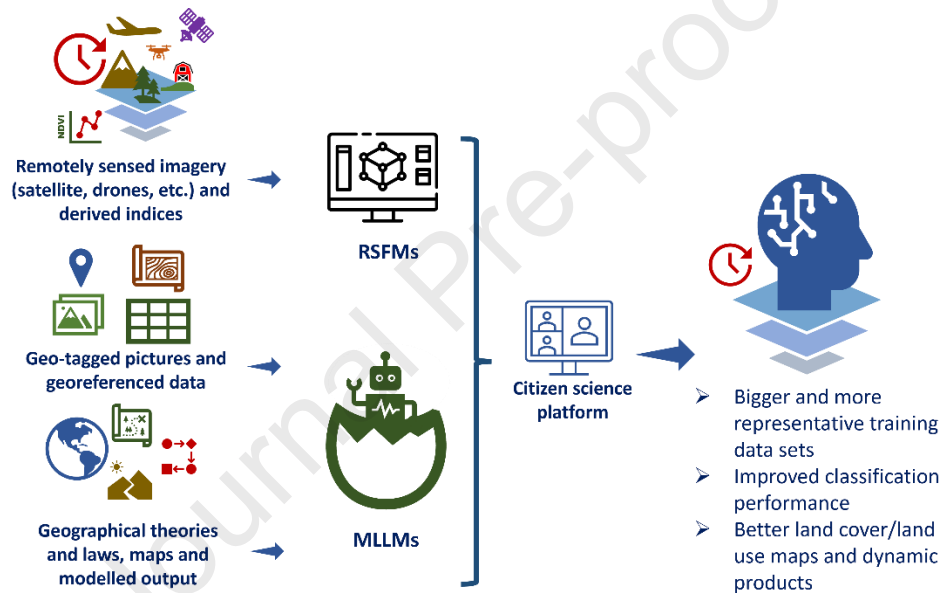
NDVI

Remotely sensed imagery (satellite, drones, etc.) and derived indices

Geo-tagged pictures and georeferenced data

Geographical theories and laws, maps and modelled output

RSFMs

MLLMs

Citizen science platform

Journal Pre-proof

➢ Bigger and more representative training data sets
➢ Improved classification performance
➢ Better land cover/land use maps and dynamic products